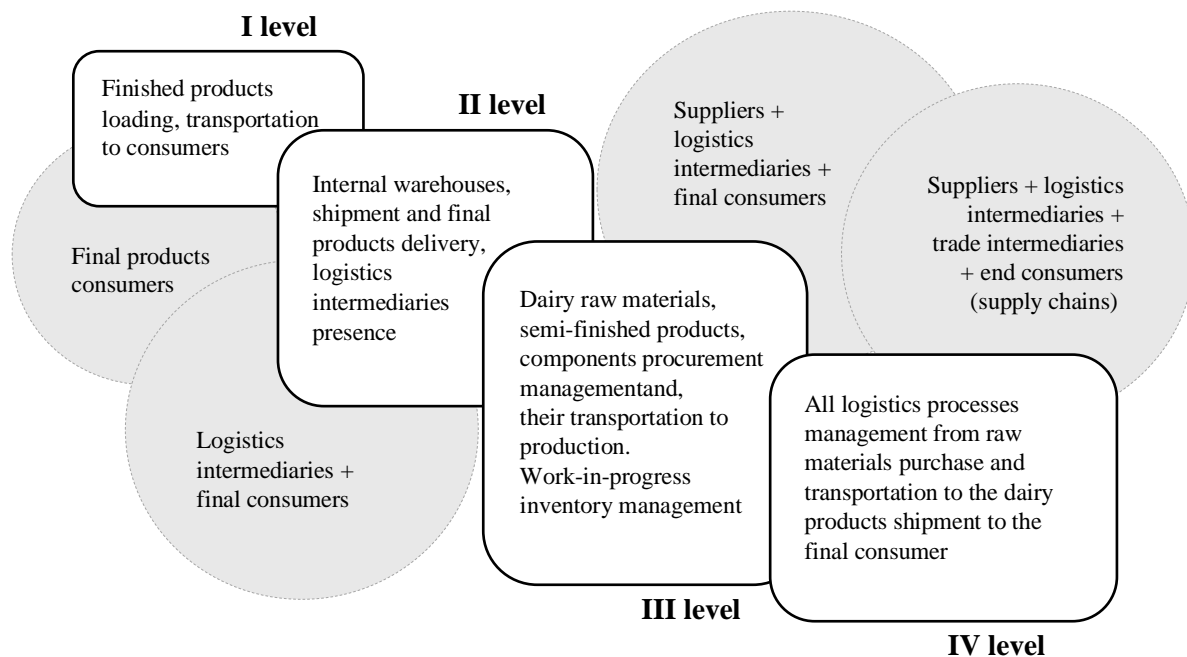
I level

Finished products loading, transportation to consumers

Final products consumers

II level

Internal warehouses, shipment and final products delivery, logistics intermediaries presence

Logistics intermediaries + final consumers

Suppliers + logistics intermediaries + final consumers

Suppliers + logistics intermediaries + trade intermediaries + end consumers (supply chains)

Dairy raw materials, semi-finished products, components procurement managementand, their transportation to production. Work-in-progress inventory management

III level

All logistics processes management from raw materials purchase and transportation to the dairy products shipment to the final consumer

IV level